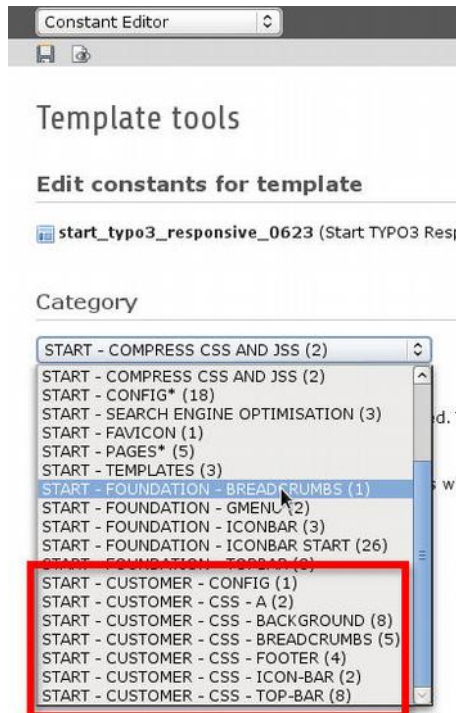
Constant Editor

Template tools

Edit constants for template

start_typo3_responsive_0623 (Start TYPO3 Res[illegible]

Category

START - COMPRESS CSS AND JSS (2)

START - COMPRESS CSS AND JSS (2)
START - CONFIG* (18)
START - SEARCH ENGINE OPTIMISATION (3)
START - FAVICON (1)
START - PAGES* (5)
START - TEMPLATES (3)
START - FOUNDATION - BREADCRUMBS (1)
START - FOUNDATION - GMENU (2)
START - FOUNDATION - ICONBAR (3)
START - FOUNDATION - ICONBAR START (26)
START - FOUNDATION - TOPBAR (2)
START - CUSTOMER - CONFIG (1)
START - CUSTOMER - CSS - A (2)
START - CUSTOMER - CSS - BACKGROUND (8)
START - CUSTOMER - CSS - BREADCRUMBS (5)
START - CUSTOMER - CSS - FOOTER (4)
START - CUSTOMER - CSS - ICON-BAR (2)
START - CUSTOMER - CSS - TOP-BAR (8)

d.
s w